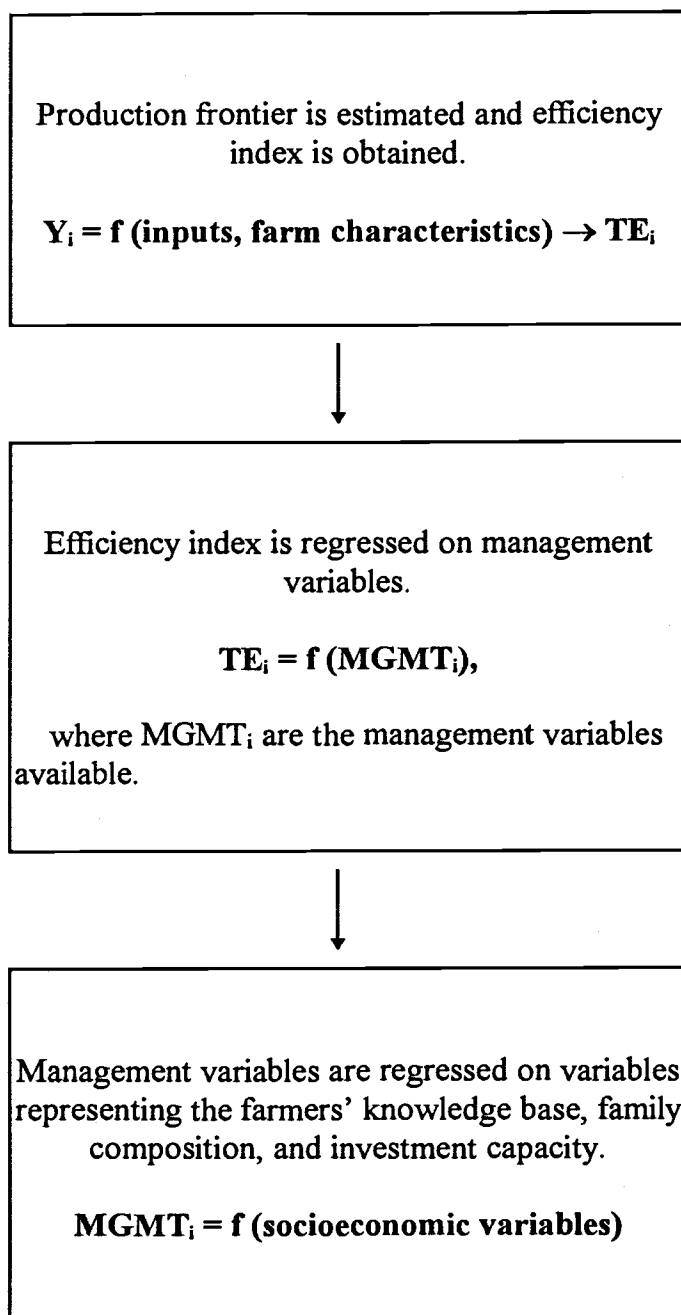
Production frontier is estimated and efficiency index is obtained.

$\mathbf{Y_i = f}$ **(inputs, farm characteristics)** $\rightarrow \mathbf{TE_i}$

Efficiency index is regressed on management variables.

$\mathbf{TE_i = f (MGMT_i)}$**,**

where $MGMT_i$ are the management variables available.

Management variables are regressed on variables representing the farmers' knowledge base, family composition, and investment capacity.

$\mathbf{MGMT_i = f}$ **(socioeconomic variables)**